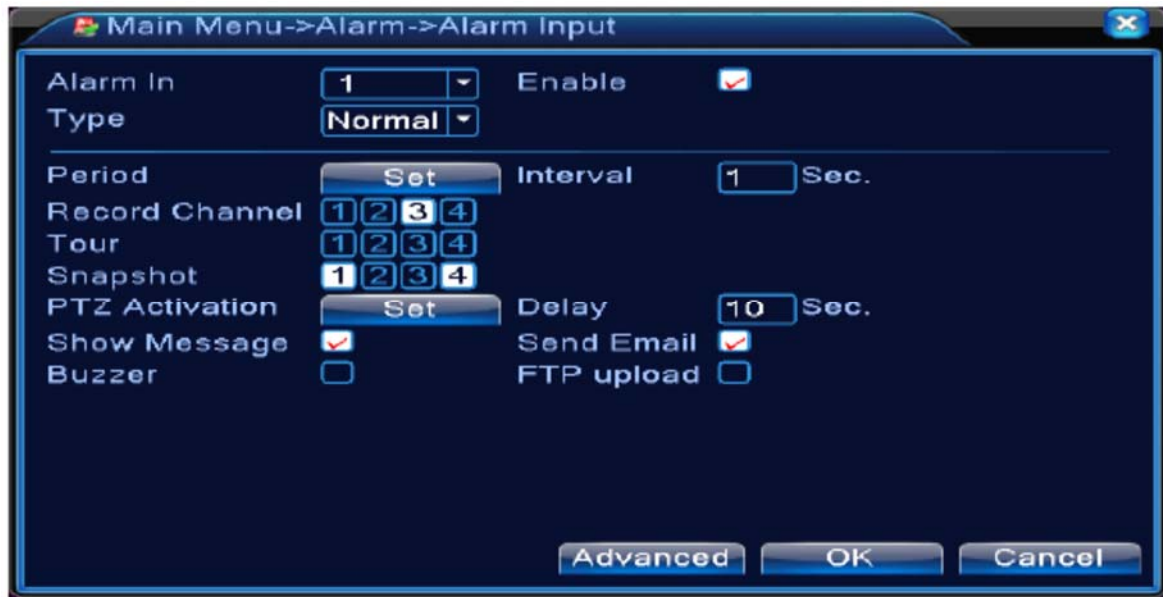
Main Menu->Alarm->Alarm Input

Alarm In 1 Enable
Type Normal

Period Set Interval 1 Sec.
Record Channel 1 2 3 4
Tour 1 2 3 4
Snapshot 1 2 3 4
PTZ Activation Set Delay 10 Sec.
Show Message Send Email
Buzzer FTP upload

Advanced OK Cancel